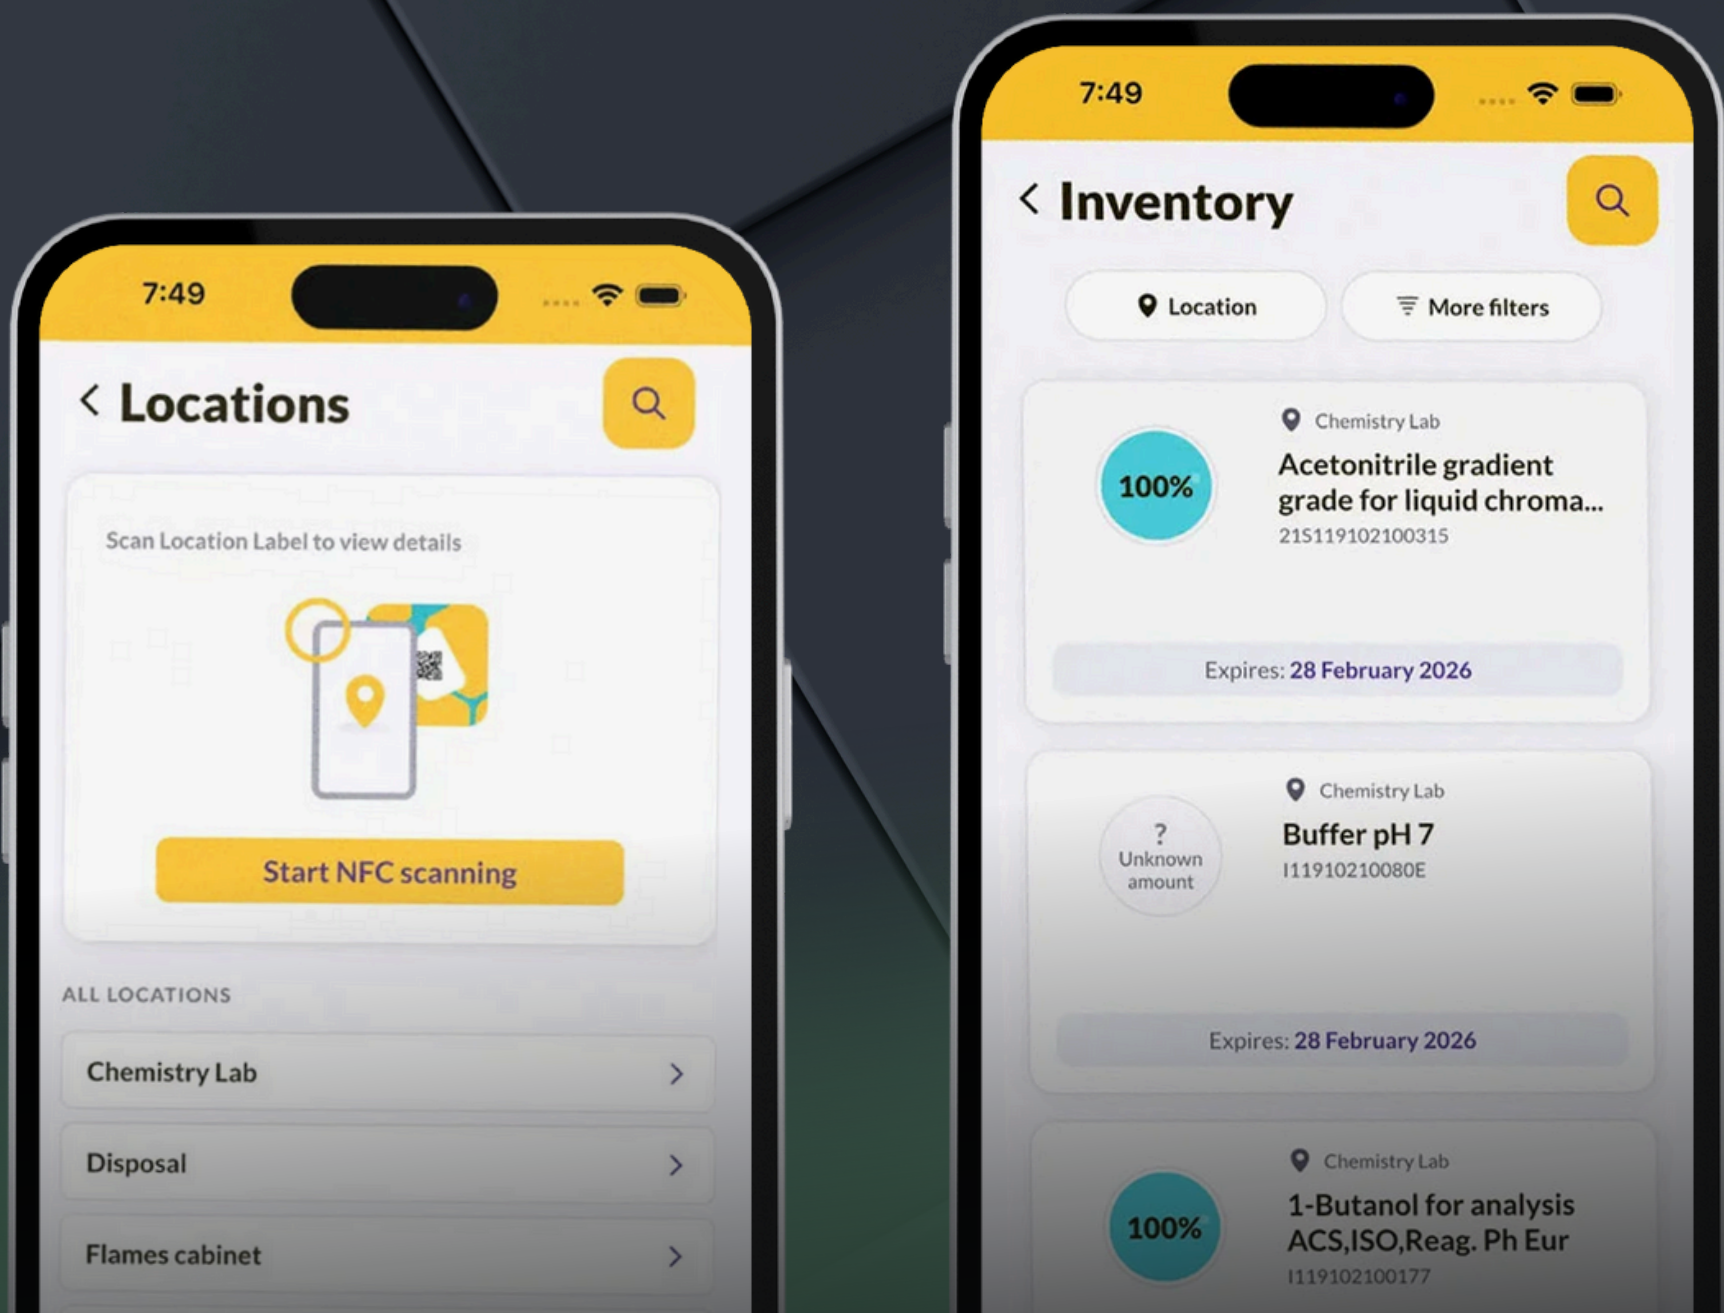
7:49

Locations

Scan Location Label to view details

Start NFC scanning

ALL LOCATIONS

Chemistry Lab

Disposal

Flames cabinet

7:49

Inventory

Location

More filters

Chemistry Lab

100%

Acetonitrile gradient grade for liquid chroma...

215119102100315

Expires: 28 February 2026

Chemistry Lab

?
Unknown amount

Buffer pH 7

I119102100080E

Expires: 28 February 2026

Chemistry Lab

100%

1-Butanol for analysis ACS,ISO,Reag. Ph Eur

I119102100177